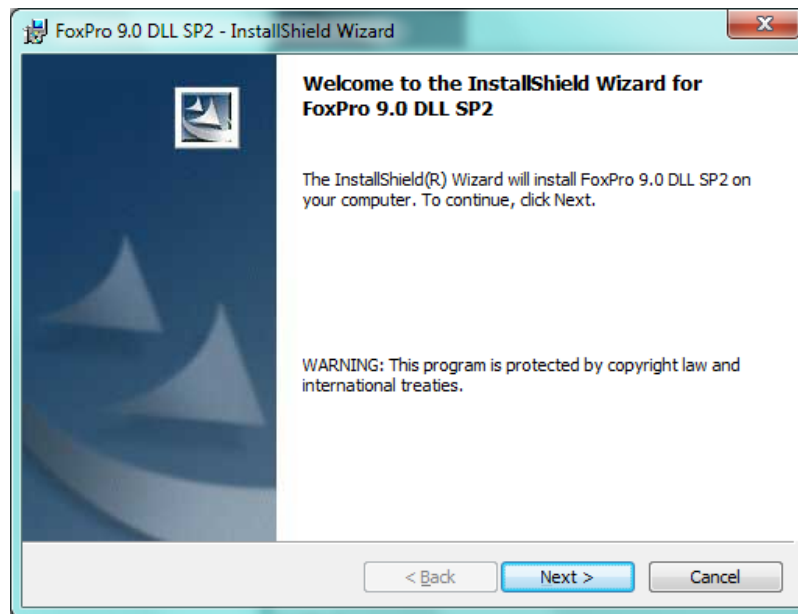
FoxPro 9.0 DLL SP2 - InstallShield Wizard

Welcome to the InstallShield Wizard for FoxPro 9.0 DLL SP2

The InstallShield(R) Wizard will install FoxPro 9.0 DLL SP2 on your computer. To continue, click Next.

WARNING: This program is protected by copyright law and international treaties.

< Back

Next >

Cancel